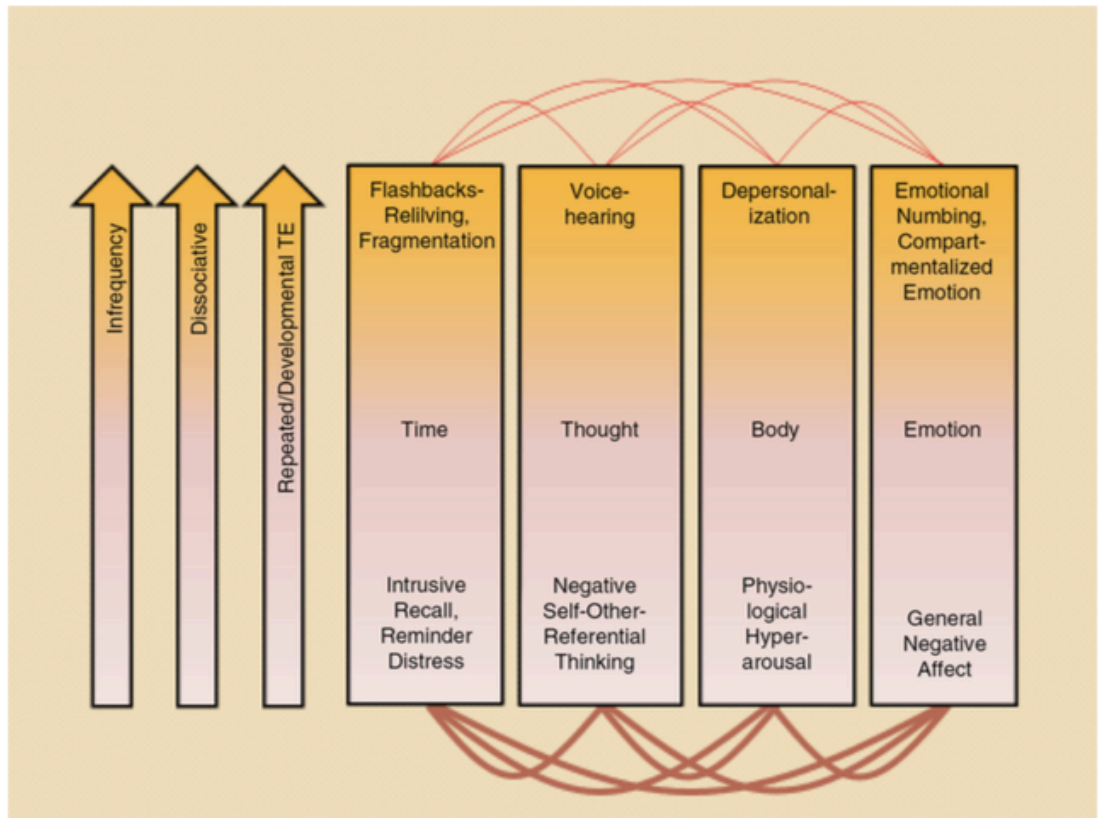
Infrequency

Dissociative

Repeated/Developmental TE

Flashbacks-Relilving, Fragmentation

Time

Intrusive Recall, Reminder Distress

Voice-hearing

Thought

Negative Self-Other-Referential Thinking

Depersonalization

Body

Physiological Hyperarousal

Emotional Numbing, Compartmentalized Emotion

Emotion

General Negative Affect